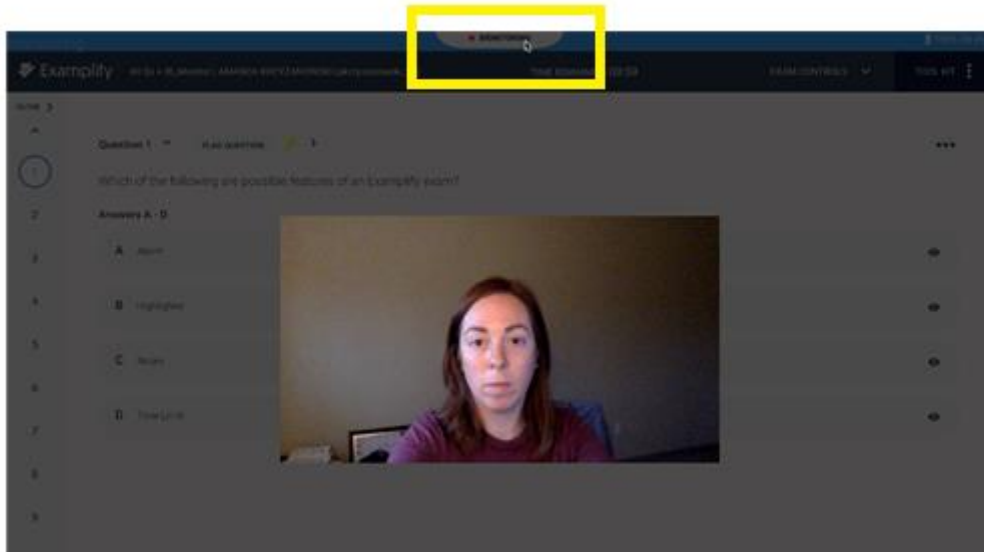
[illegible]

Examplify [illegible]

TIME REMAINING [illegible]

EXAM CONTROLS

TOOL KIT

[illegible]

Question 1 FLAG QUESTION

Which of the following are possible features of an Examplify exam?

Answers A - D

A Alarm

B Highlighter

C Notes

D Time Limit

1

2

3

4

5

6

7

8

9